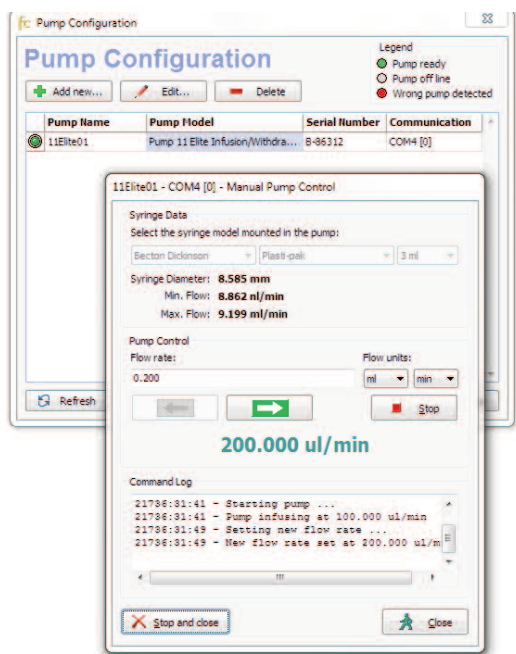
fc Pump Configuration

Pump Configuration

Legend
Pump ready
Pump off line
Wrong pump detected

Add new... Edit... Delete

| Pump Name | Pump Model | Serial Number | Communication |
|---|---|---|---|
| 11Elite01 | Pump 11 Elite Infusion/Withdra... | B-86312 | COM4 [0] |

Refresh

11Elite01 - COM4 [0] - Manual Pump Control

Syringe Data
Select the syringe model mounted in the pump:
Becton Dickinson Plasti-pak 3 ml
Syringe Diameter: 8.585 mm
Min. Flow: 8.862 nl/min
Max. Flow: 9.199 ml/min

Pump Control
Flow rate:
0.200
Flow units:
ml min

Stop

200.000 ul/min

Command Log
21736:31:41 - Starting pump ...
21736:31:41 - Pump infusing at 100.000 ul/min
21736:31:49 - Setting new flow rate ...
21736:31:49 - New flow rate set at 200.000 ul/m

Stop and close
Close